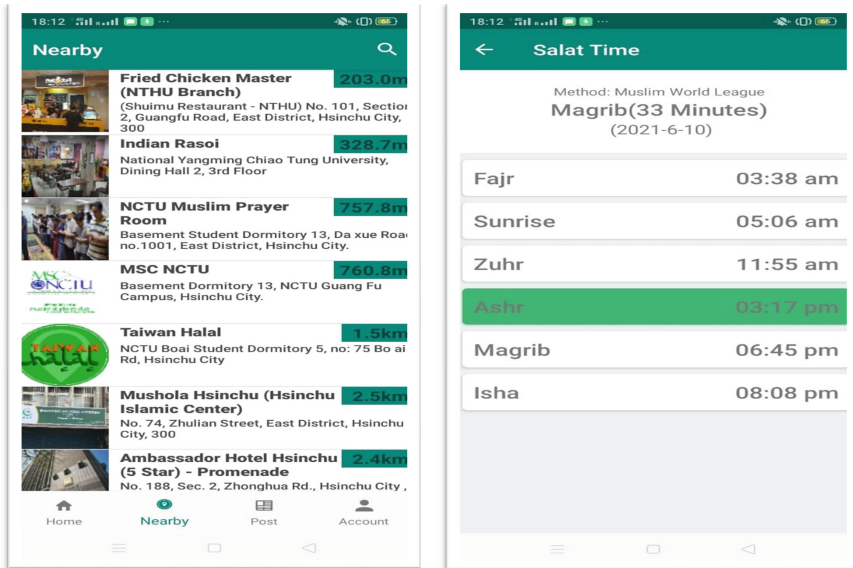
18:12 ... 65

Nearby

Fried Chicken Master (NTHU Branch) 203.0m
(Shuimu Restaurant - NTHU) No. 101, Section 2, Guangfu Road, East District, Hsinchu City, 300

Indian Rasoi 328.7m
National Yangming Chiao Tung University, Dining Hall 2, 3rd Floor

NCTU Muslim Prayer Room 757.8m
Basement Student Dormitory 13, Da xue Roa no.1001, East District, Hsinchu City.

MSC NCTU 760.8m
Basement Dormitory 13, NCTU Guang Fu Campus, Hsinchu City.

Taiwan Halal 1.5km
NCTU Boai Student Dormitory 5, no: 75 Bo ai Rd, Hsinchu City

Mushola Hsinchu (Hsinchu Islamic Center) 2.5km
No. 74, Zhulian Street, East District, Hsinchu City, 300

Ambassador Hotel Hsinchu (5 Star) - Promenade 2.4km
No. 188, Sec. 2, Zhonghua Rd., Hsinchu City ,

Home Nearby Post Account

18:12 ... 65

Salat Time

Method: Muslim World League
Magrib(33 Minutes)
(2021-6-10)

| Fajr | 03:38 am |
|---|---|
| Sunrise | 05:06 am |
| Zuhr | 11:55 am |
| Ashr | 03:17 pm |
| Magrib | 06:45 pm |
| Isha | 08:08 pm |